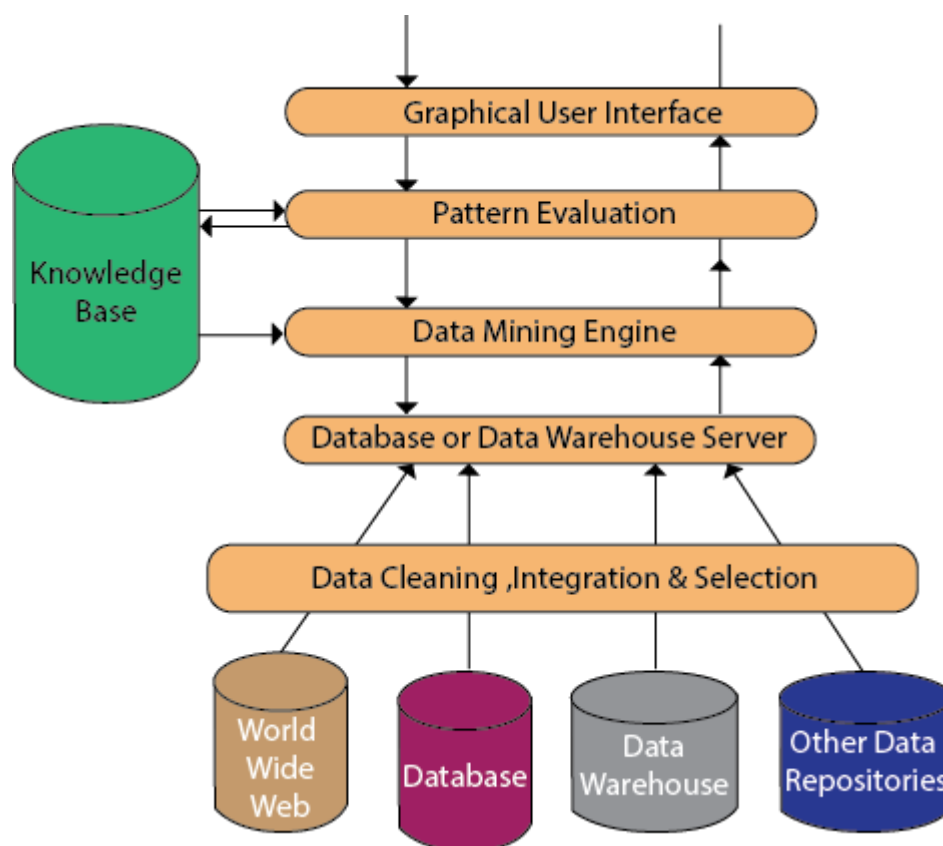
Graphical User Interface

Knowledge Base

Pattern Evaluation

Data Mining Engine

Database or Data Warehouse Server

Data Cleaning ,Integration & Selection

World Wide Web

Database

Data Warehouse

Other Data Repositories